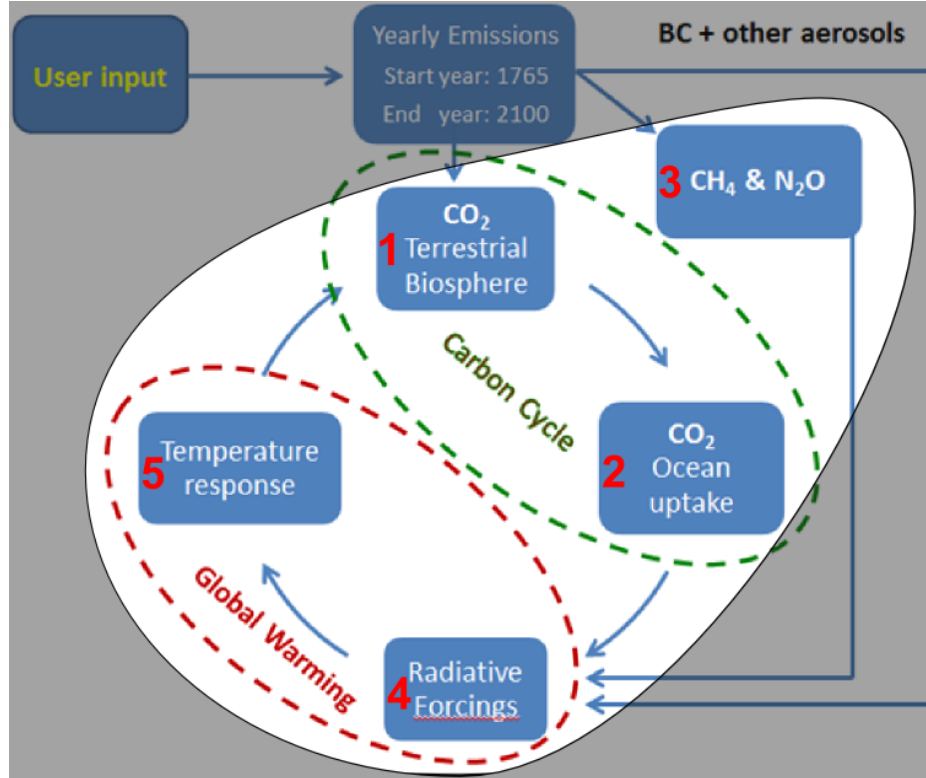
User input

Yearly Emissions
Start year: 1765
End year: 2100

BC + other aerosols

3 $CH_4$ & $N_2O$

$CO_2$
1 Terrestrial Biosphere

Carbon Cycle

$CO_2$
2 Ocean uptake

5 Temperature response

Global Warming

4 Radiative Forcings